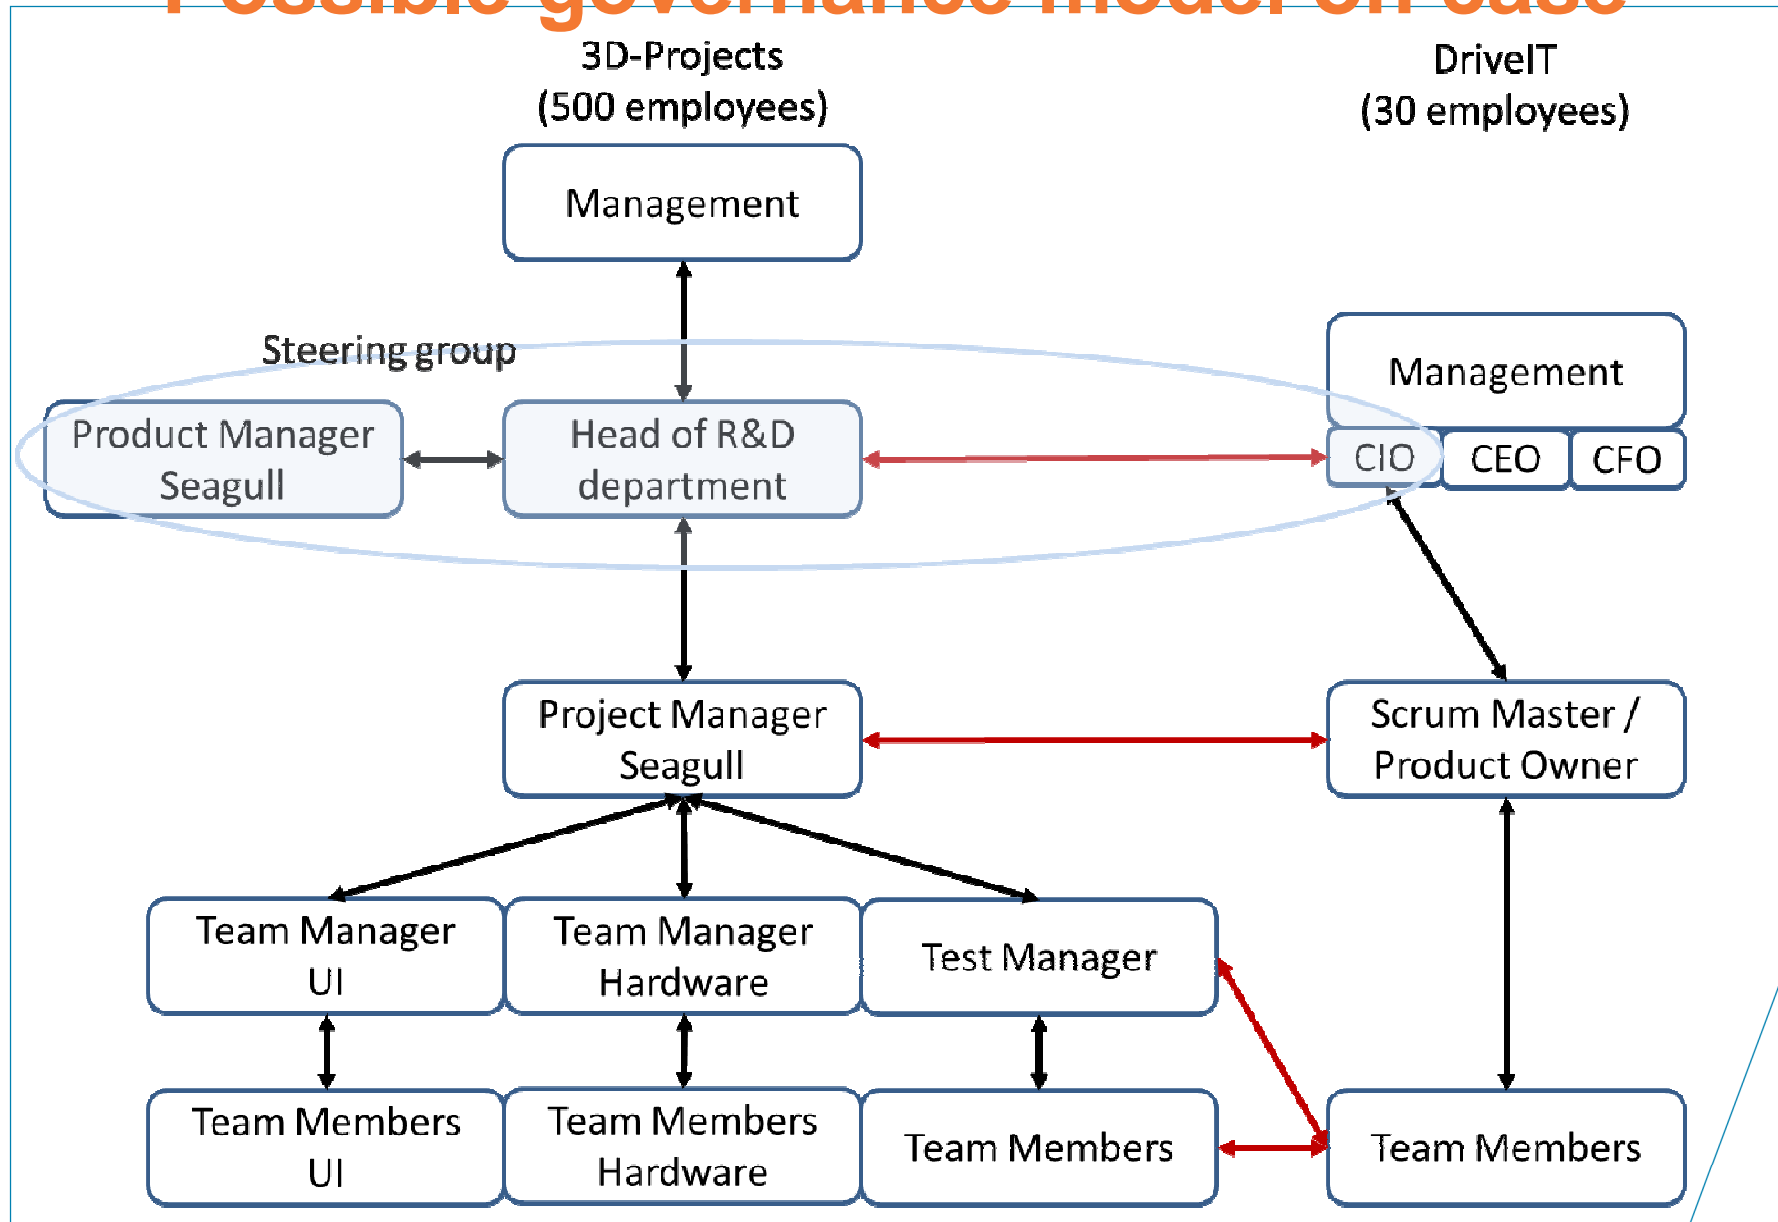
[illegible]

3D-Projects
(500 employees)

DriveIT
(30 employees)

Management

Steering group

Management

Product Manager Seagull

Head of R&D department

CIO

CEO

CFO

Project Manager Seagull

Scrum Master / Product Owner

Team Manager UI

Team Manager Hardware

Test Manager

Team Members UI

Team Members Hardware

Team Members

Team Members